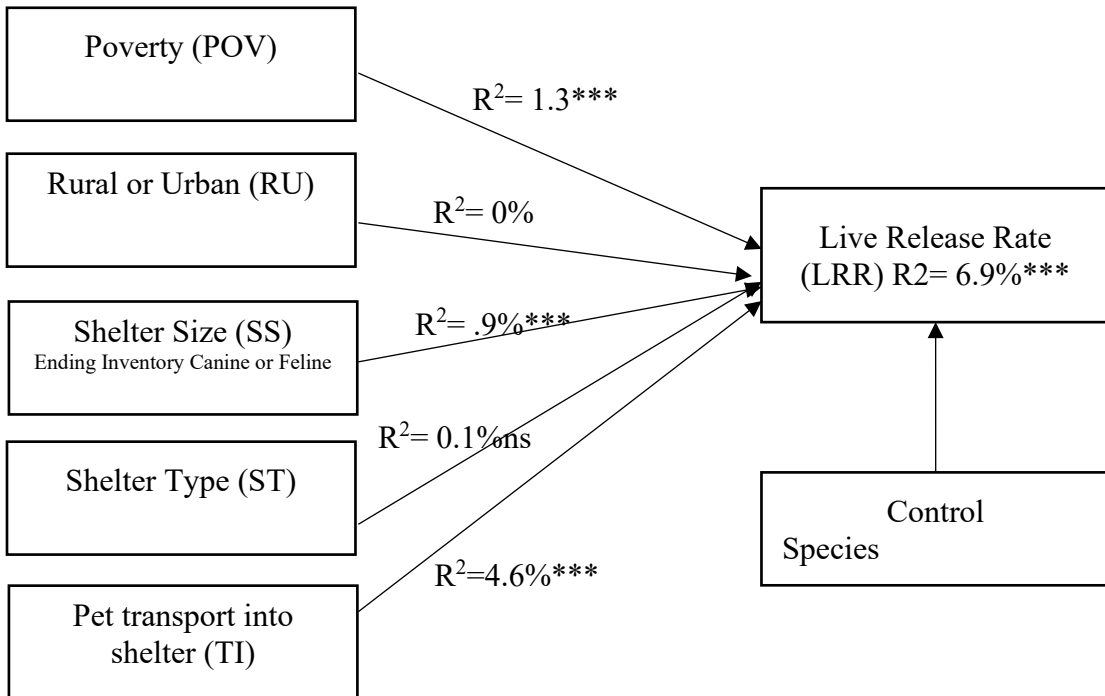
Poverty (POV)

$R^2$= 1.3***

Rural or Urban (RU)

$R^2$= 0%

Live Release Rate (LRR) R2= 6.9%***

Shelter Size (SS)
Ending Inventory Canine or Feline

$R^2$= .9%***

$R^2$= 0.1%ns

Shelter Type (ST)

Control
Species

$R^2$=4.6%***

Pet transport into shelter (TI)